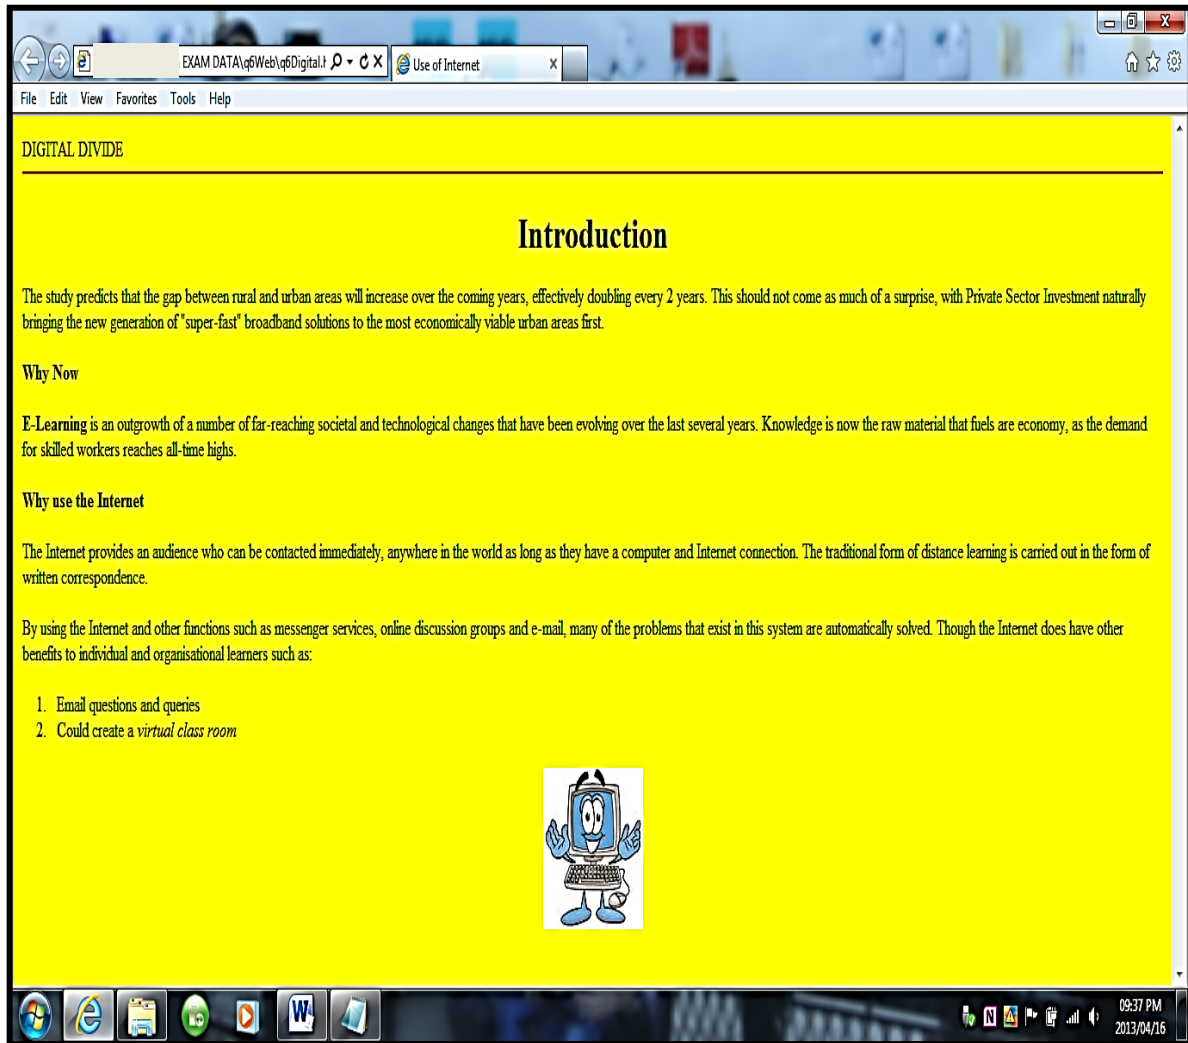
EXAM DATA\q6Web\q6Digital.t
Use of Internet
File Edit View Favorites Tools Help

DIGITAL DIVIDE

Introduction

The study predicts that the gap between rural and urban areas will increase over the coming years, effectively doubling every 2 years. This should not come as much of a surprise, with Private Sector Investment naturally bringing the new generation of "super-fast" broadband solutions to the most economically viable urban areas first.

Why Now

E-Learning is an outgrowth of a number of far-reaching societal and technological changes that have been evolving over the last several years. Knowledge is now the raw material that fuels are economy, as the demand for skilled workers reaches all-time highs.

Why use the Internet

The Internet provides an audience who can be contacted immediately, anywhere in the world as long as they have a computer and Internet connection. The traditional form of distance learning is carried out in the form of written correspondence.

By using the Internet and other functions such as messenger services, online discussion groups and e-mail, many of the problems that exist in this system are automatically solved. Though the Internet does have other benefits to individual and organisational learners such as:

1. Email questions and queries
2. Could create a virtual class room

09:37 PM
2013/04/16